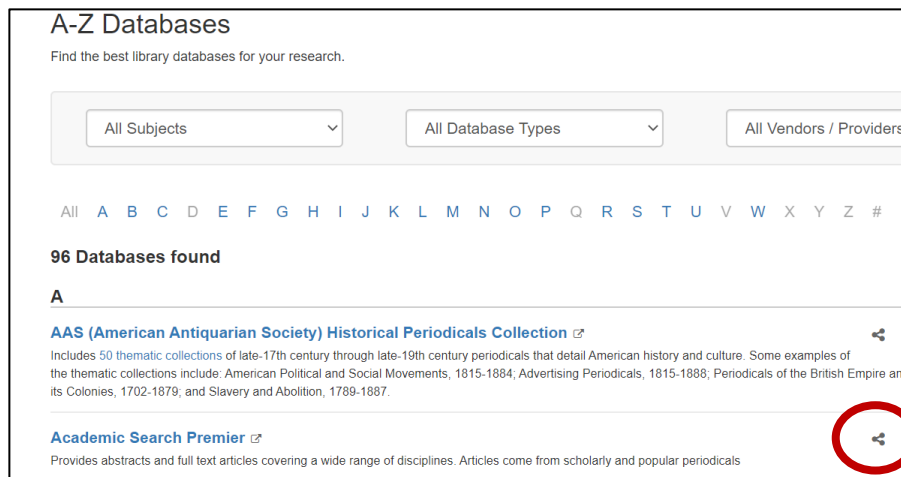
A-Z Databases

Find the best library databases for your research.

All Subjects

All Database Types

All Vendors / Providers

All A B C D E F G H I J K L M N O P Q R S T U V W X Y Z #

96 Databases found

A

AAS (American Antiquarian Society) Historical Periodicals Collection

Includes 50 thematic collections of late-17th century through late-19th century periodicals that detail American history and culture. Some examples of the thematic collections include: American Political and Social Movements, 1815-1884; Advertising Periodicals, 1815-1888; Periodicals of the British Empire an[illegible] its Colonies, 1702-1879; and Slavery and Abolition, 1789-1887.

Academic Search Premier

Provides abstracts and full text articles covering a wide range of disciplines. Articles come from scholarly and popular periodicals